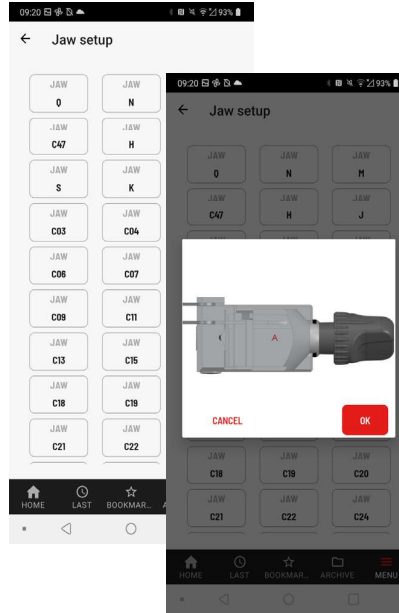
09:20 93%

← Jaw setup

JAW Q
JAW N
JAW C47
JAW H
JAW S
JAW K
JAW C03
JAW C04
JAW C06
JAW C07
JAW C09
JAW C11
JAW C13
JAW C15
JAW C18
JAW C19
JAW C21
JAW C22

HOME
LAST
BOOKMAR...

09:20 93%

← Jaw setup

JAW Q
JAW N
JAW M
JAW C47
JAW H
JAW J

A

CANCEL
OK

JAW C18
JAW C19
JAW C20
JAW C21
JAW C22
JAW C24

HOME
LAST
BOOKMAR...
ARCHIVE
MENU